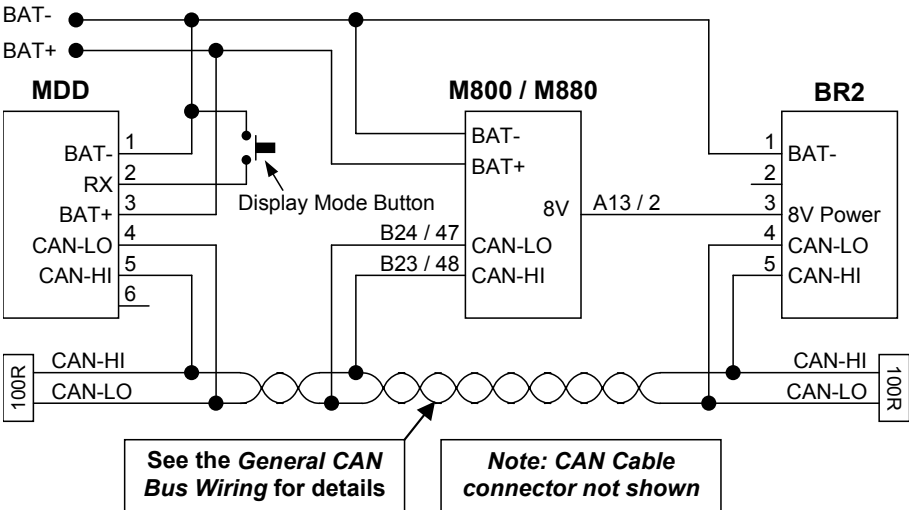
BAT-
BAT+

MDD
1 BAT-
2 RX
3 BAT+
4 CAN-LO
5 CAN-HI
6

Display Mode Button

M800 / M880
BAT-
BAT+
8V
A13 / 2
B24 / 47 CAN-LO
B23 / 48 CAN-HI

BR2
1 BAT-
2
3 8V Power
4 CAN-LO
5 CAN-HI

100R
CAN-HI
CAN-LO

CAN-HI
CAN-LO
100R

See the *General CAN Bus Wiring* for details

*Note: CAN Cable connector not shown*